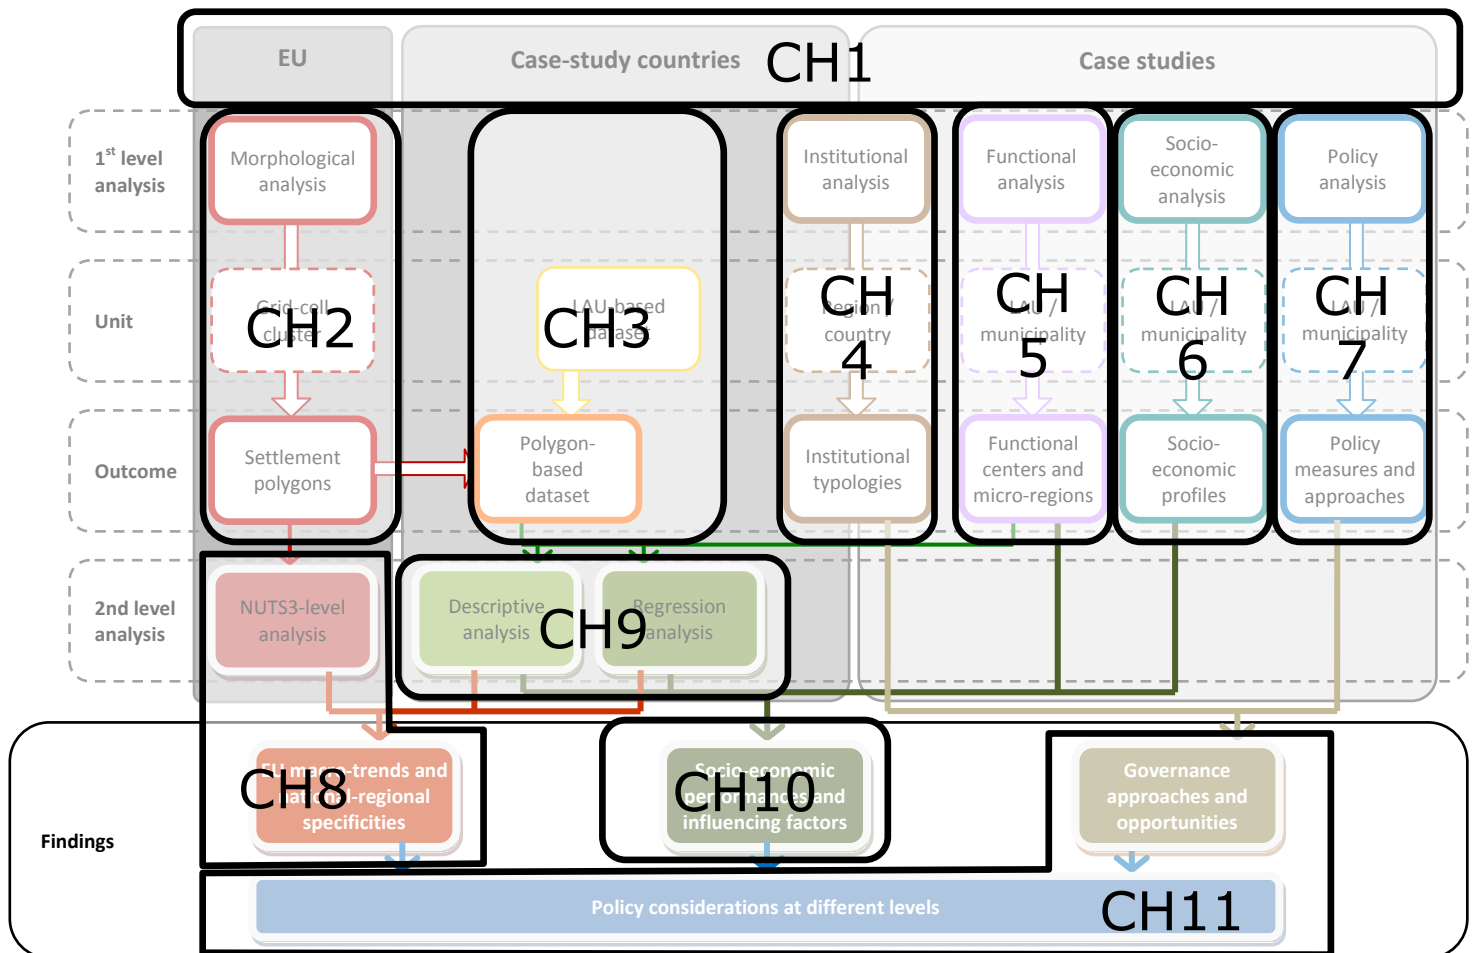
EU

Case-study countries

CH1

Case studies

1$^{st}$ level analysis

Unit

Outcome

2nd level analysis

Findings

Morphological analysis

Grid-cell clusters

CH2

Settlement polygons

LAU-based dataset

CH3

Polygon-based dataset

Institutional analysis

Region / country

CH 4

Institutional typologies

Functional analysis

LAU / municipality

CH 5

Functional centers and micro-regions

Socio-economic analysis

LAU / municipality

CH 6

Socio-economic profiles

Policy analysis

LAU / municipality

CH 7

Policy measures and approaches

NUTS3-level analysis

Descriptive analysis

CH9

Regression analysis

EU macro-trends and national-regional specificities

CH8

Socio-economic performance and influencing factors

CH10

Governance approaches and opportunities

Policy considerations at different levels

CH11